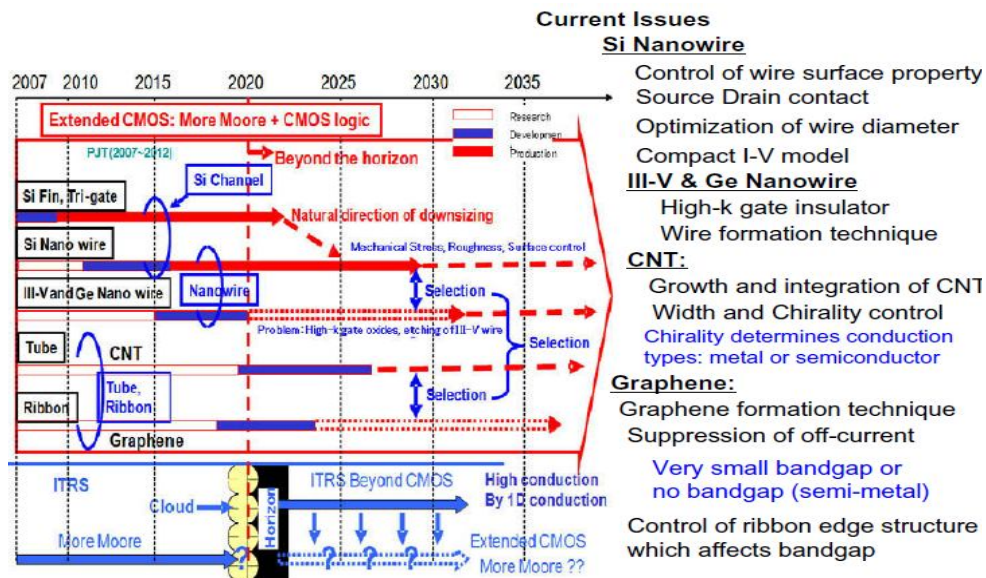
2007 2010 2015 2020 2025 2030 2035

Extended CMOS: More Moore + CMOS logic

Research
Development
Production

PJT(2007~2012)

Beyond the horizon

Si Channel

Si Fin, Tri-gate

Natural direction of downsizing

Si Nano wire

Mechanical Stress, Roughness, Surface control

III-V and Ge Nano wire

Nanowire

Selection

Problem: High-k gate oxides, etching of III-V wire

Selection

Tube

CNT

Tube, Ribbon

Selection

Ribbon

Graphene

ITRS

Cloud

Horizon

ITRS Beyond CMOS

High conduction By 1D conduction

More Moore

?

? ? ? ?

Extended CMOS More Moore ??

Current Issues

Si Nanowire

Control of wire surface property

Source Drain contact

Optimization of wire diameter

Compact I-V model

III-V & Ge Nanowire

High-k gate insulator

Wire formation technique

CNT:

Growth and integration of CNT

Width and Chirality control

Chirality determines conduction types: metal or semiconductor

Graphene:

Graphene formation technique

Suppression of off-current

Very small bandgap or no bandgap (semi-metal)

Control of ribbon edge structure which affects bandgap